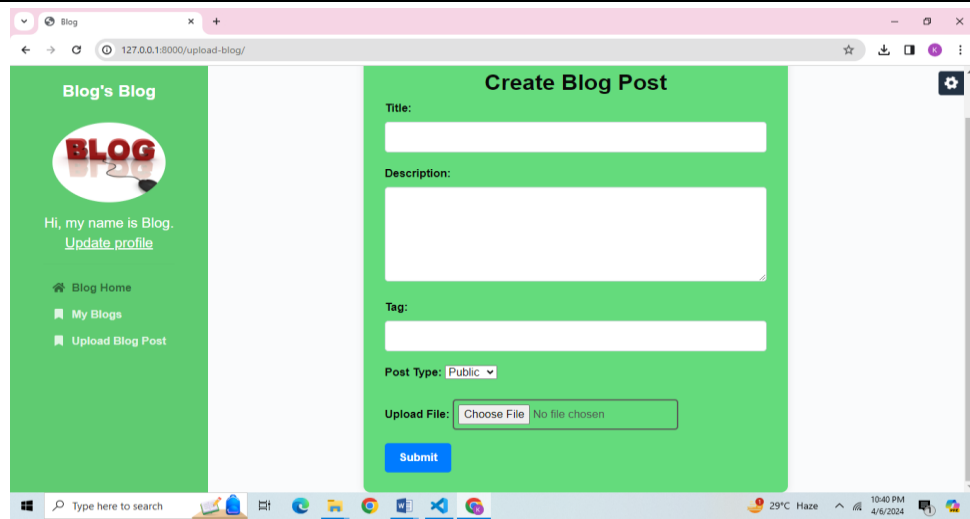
Blog
127.0.0.1:8000/upload-blog/

Blog's Blog

BLOG

Hi, my name is Blog.
Update profile

Blog Home
My Blogs
Upload Blog Post

Create Blog Post

Title:

Description:

Tag:

Post Type: Public

Upload File: Choose File No file chosen

Submit

Type here to search

29°C Haze

10:40 PM
4/6/2024